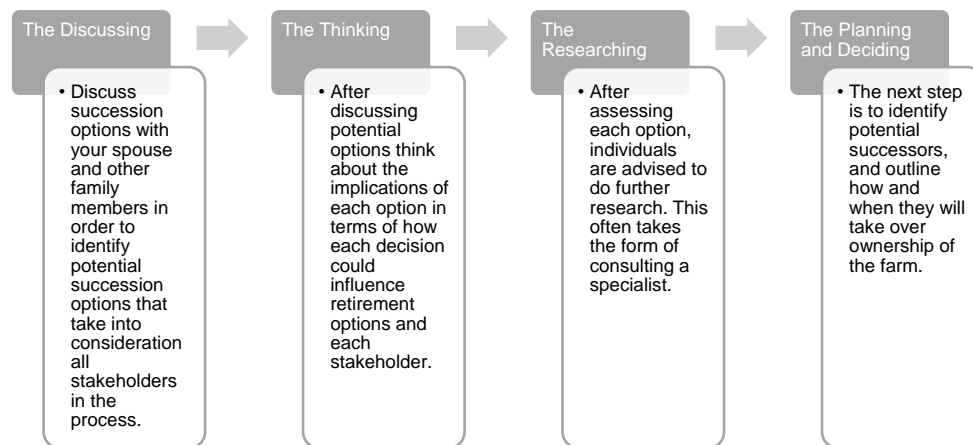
The Discussing

• Discuss succession options with your spouse and other family members in order to identify potential succession options that take into consideration all stakeholders in the process.

The Thinking

• After discussing potential options think about the implications of each option in terms of how each decision could influence retirement options and each stakeholder.

The Researching

• After assessing each option, individuals are advised to do further research. This often takes the form of consulting a specialist.

The Planning and Deciding

• The next step is to identify potential successors, and outline how and when they will take over ownership of the farm.